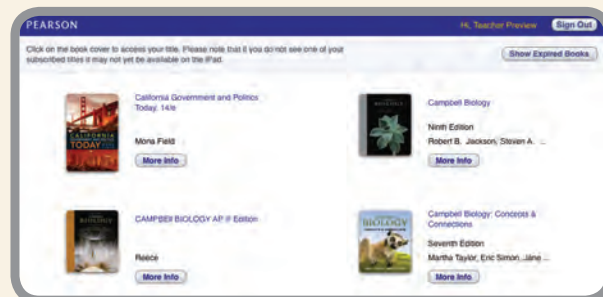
PEARSON

Hi, Teacher Preview

Sign Out

Click on the book cover to access your title. Please note that if you do not see one of your subscribed titles it may not yet be available on the iPad.

Show Expired Books

CALIFORNIA TODAY

California Government and Politics Today, 14/e

Mona Field

More Info

BIOLOGY

Campbell Biology

Ninth Edition

Robert B. Jackson, Steven A. ...

More Info

BIOLOGY

CAMPBELL BIOLOGY AP ® Edition

Reece

More Info

BIOLOGY

Campbell Biology: Concepts & Connections

Seventh Edition

Martha Taylor, Eric Simon, Jane ...

More Info